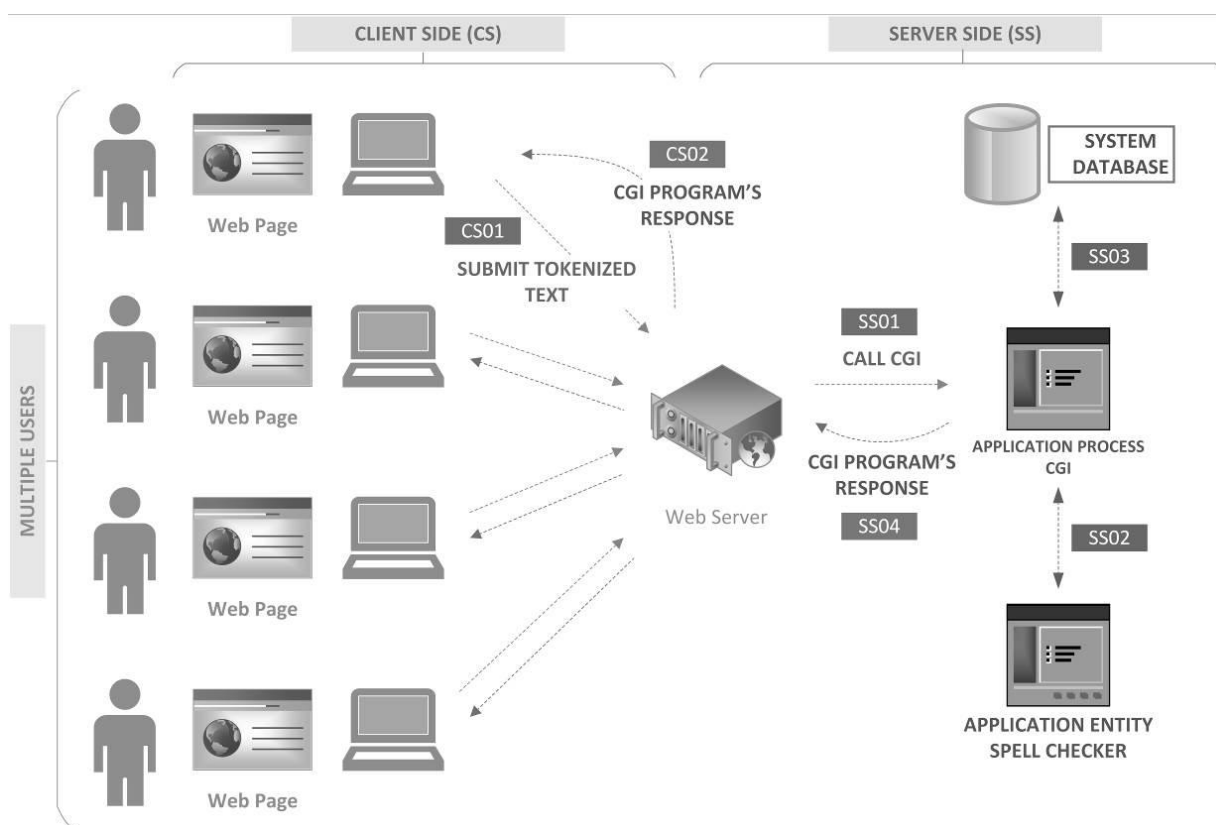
CLIENT SIDE (CS)

SERVER SIDE (SS)

MULTIPLE USERS

Web Page

CS02

CGI PROGRAM'S RESPONSE

SYSTEM DATABASE

CS01

SUBMIT TOKENIZED TEXT

SS03

Web Page

SS01

CALL CGI

APPLICATION PROCESS CGI

CGI PROGRAM'S RESPONSE

Web Page

Web Server

SS04

SS02

Web Page

APPLICATION ENTITY SPELL CHECKER